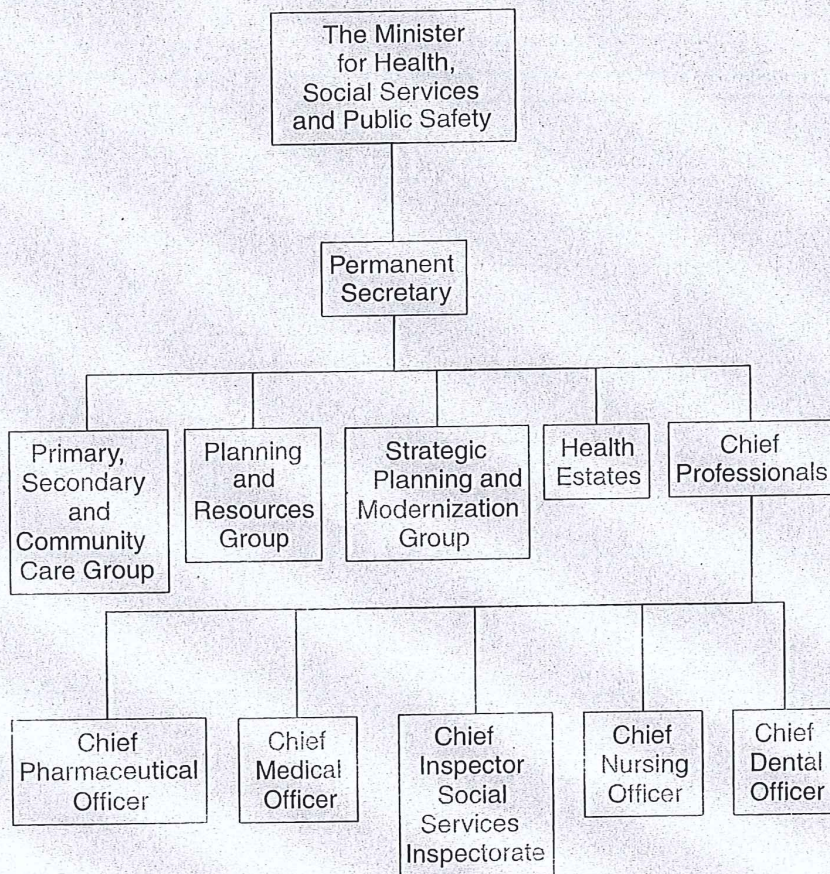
The Minister for Health, Social Services and Public Safety

Permanent Secretary

Primary, Secondary and Community Care Group

Planning and Resources Group

Strategic Planning and Modernization Group

Health Estates

Chief Professionals

Chief Pharmaceutical Officer

Chief Medical Officer

Chief Inspector Social Services Inspectorate

Chief Nursing Officer

Chief Dental Officer